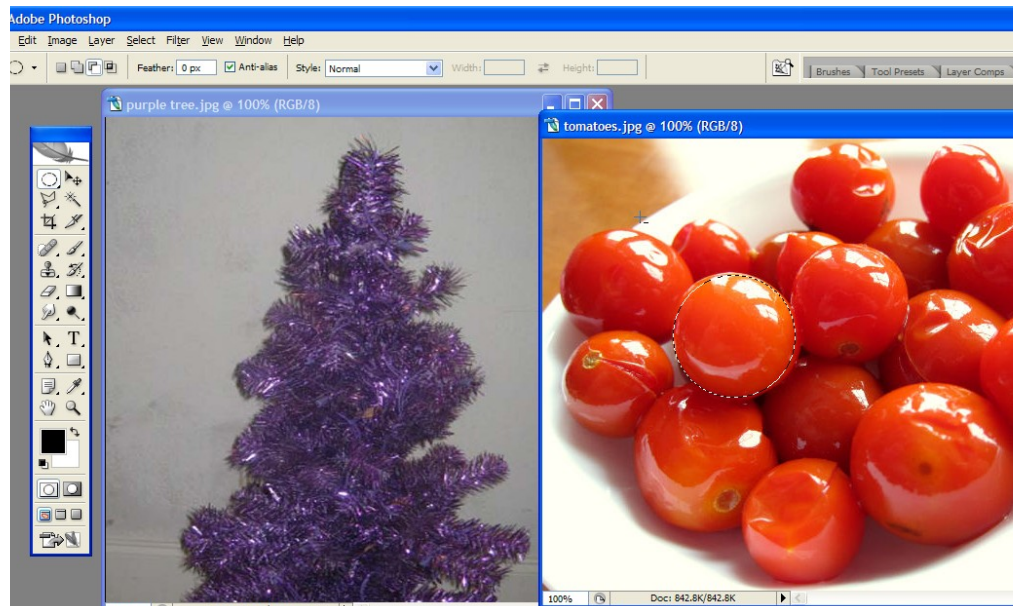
Adobe Photoshop

Edit Image Layer Select Filter View Window Help

Feather: 0 px  Anti-alias  Style: Normal  Width:  Height:

Brushes  Tool Presets  Layer Comps

purple tree.jpg @ 100% (RGB/8)

tomatoes.jpg @ 100% (RGB/8)

100%  Doc: 842.8K/842.8K